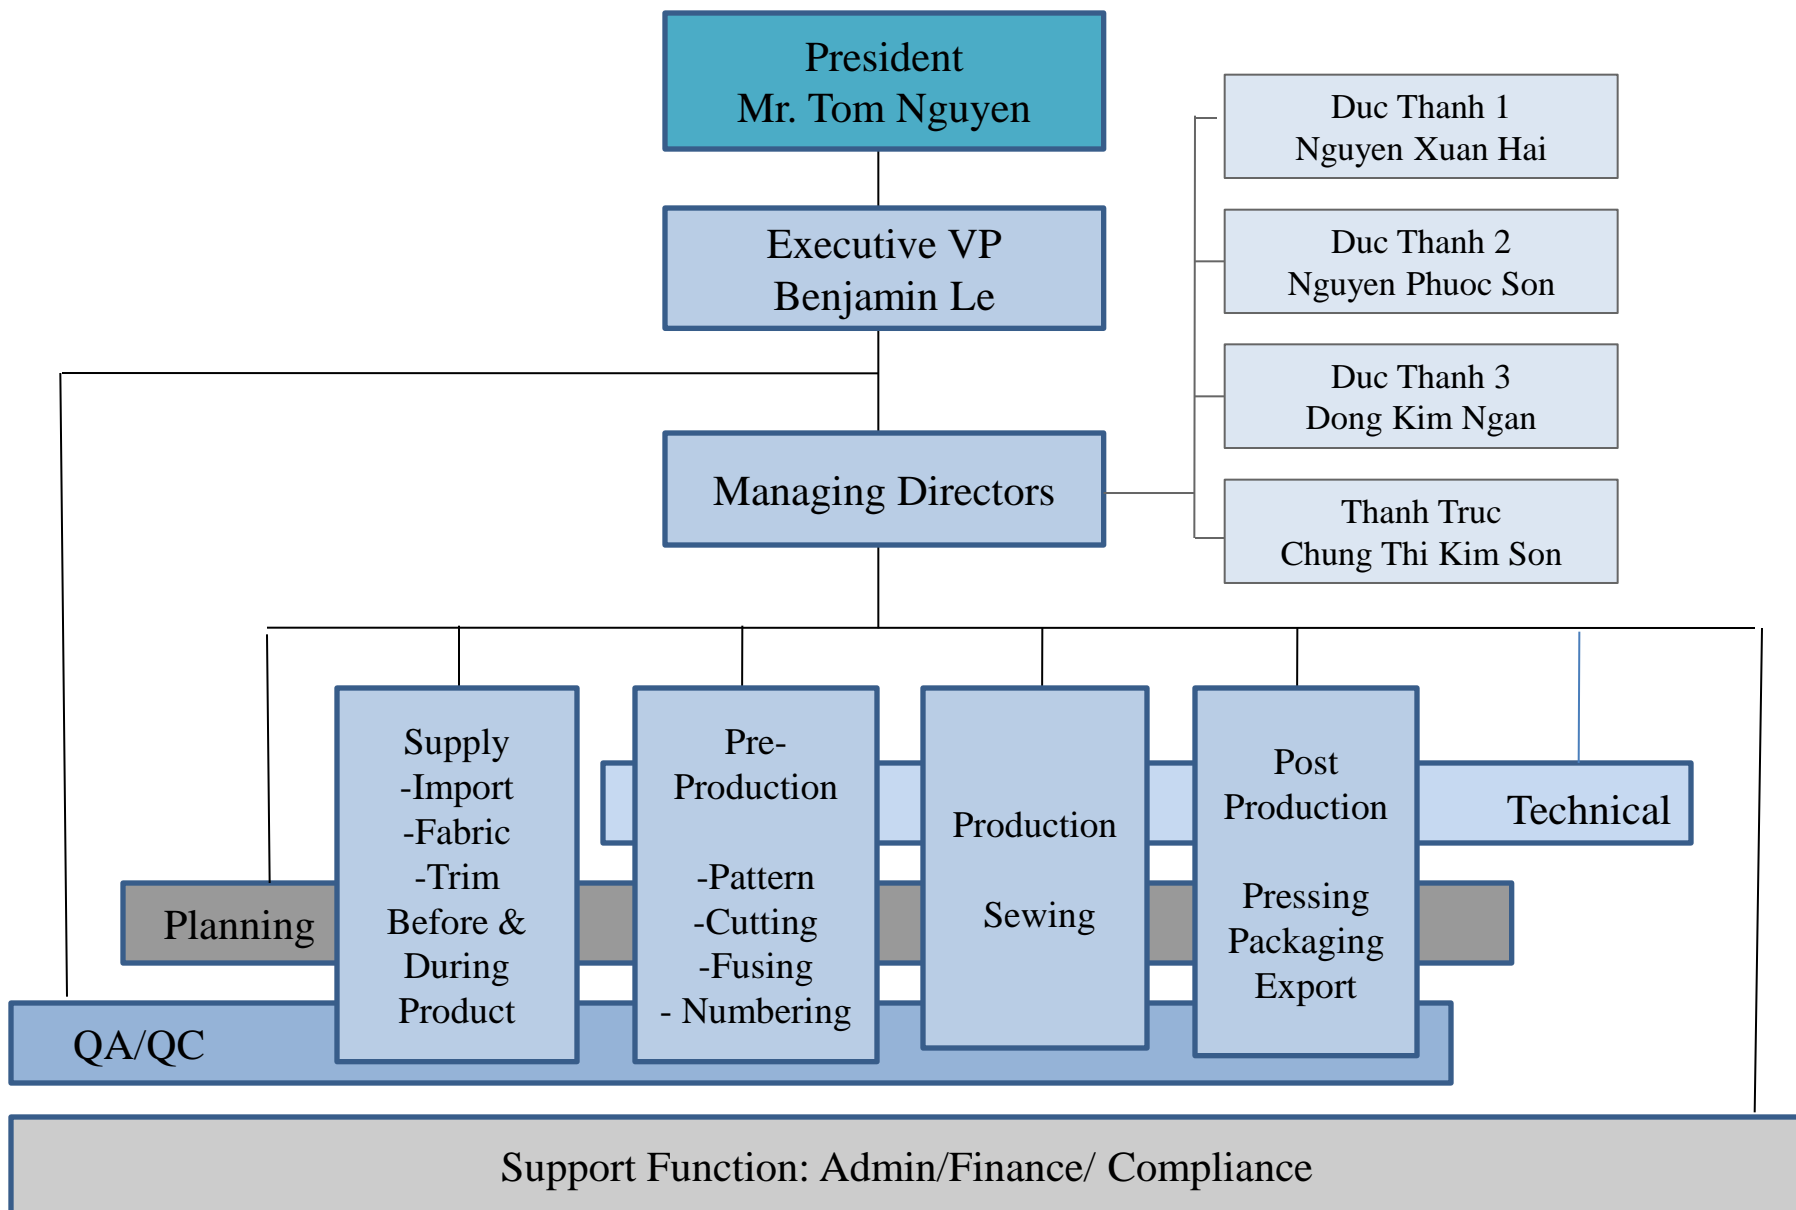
President
Mr. Tom Nguyen

Executive VP
Benjamin Le

Duc Thanh 1
Nguyen Xuan Hai

Duc Thanh 2
Nguyen Phuoc Son

Duc Thanh 3
Dong Kim Ngan

Thanh Truc
Chung Thi Kim Son

Managing Directors

Supply
-Import
-Fabric
-Trim
Before &
During
Product

Pre-Production

-Pattern
-Cutting
-Fusing
- Numbering

Production

Sewing

Post Production

Pressing
Packaging
Export

Technical

Planning

QA/QC

Support Function: Admin/Finance/ Compliance